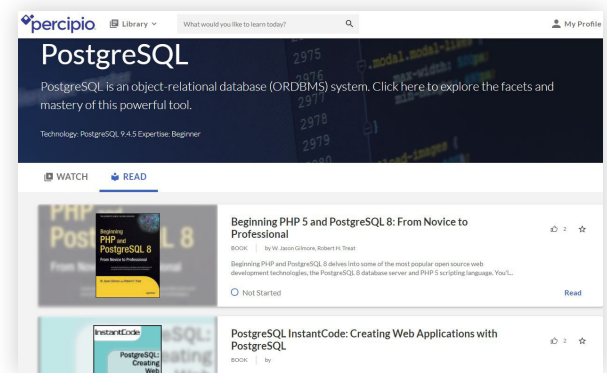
percipio Library What would you like to learn today? My Profile

PostgreSQL

PostgreSQL is an object-relational database (ORDBMS) system. Click here to explore the facets and mastery of this powerful tool.

Technology: PostgreSQL 9.4.5 Expertise: Beginner

WATCH READ

Beginning PHP and PostgreSQL 8
From Novice to Professional

Beginning PHP 5 and PostgreSQL 8: From Novice to Professional

BOOK | by W. Jason Gilmore, Robert H. Treat

Beginning PHP and PostgreSQL 8 delves into some of the most popular open source web development technologies, the PostgreSQL 8 database server and PHP 5 scripting language. You'l...

2

Not Started

Read

InstantCode
PostgreSQL: Creating Web

PostgreSQL InstantCode: Creating Web Applications with PostgreSQL

BOOK | by

2